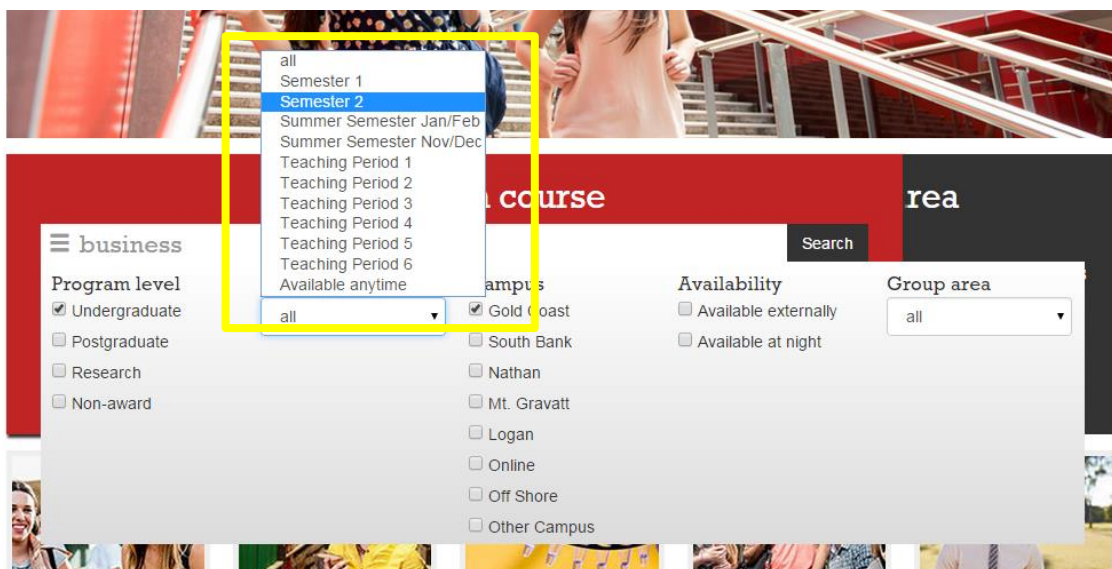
all
Semester 1
Semester 2
Summer Semester Jan/Feb
Summer Semester Nov/Dec
Teaching Period 1
Teaching Period 2
Teaching Period 3
Teaching Period 4
Teaching Period 5
Teaching Period 6
Available anytime

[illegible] course

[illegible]rea

business

Search

Program level
Undergraduate
Postgraduate
Research
Non-award

all

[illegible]ampus
Gold Coast
South Bank
Nathan
Mt. Gravatt
Logan
Online
Off Shore
Other Campus

Availability
Available externally
Available at night

Group area
all